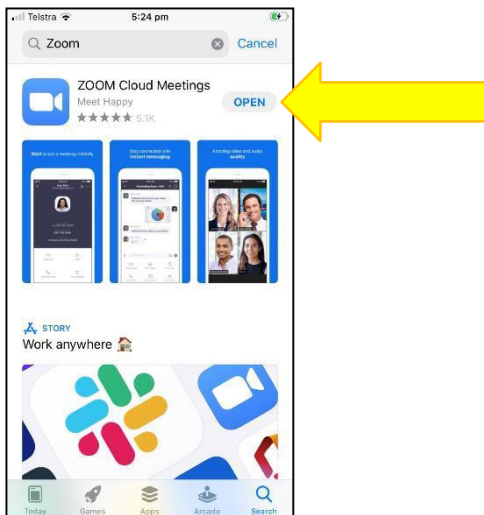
Telstra 5:24 pm

Zoom Cancel

ZOOM Cloud Meetings
Meet Happy
5.1K
OPEN

Start or join a meeting instantly

Stay connected with instant messaging

Amazing video and audio quality

STORY
Work anywhere 🏠

Today Games Apps Arcade Search